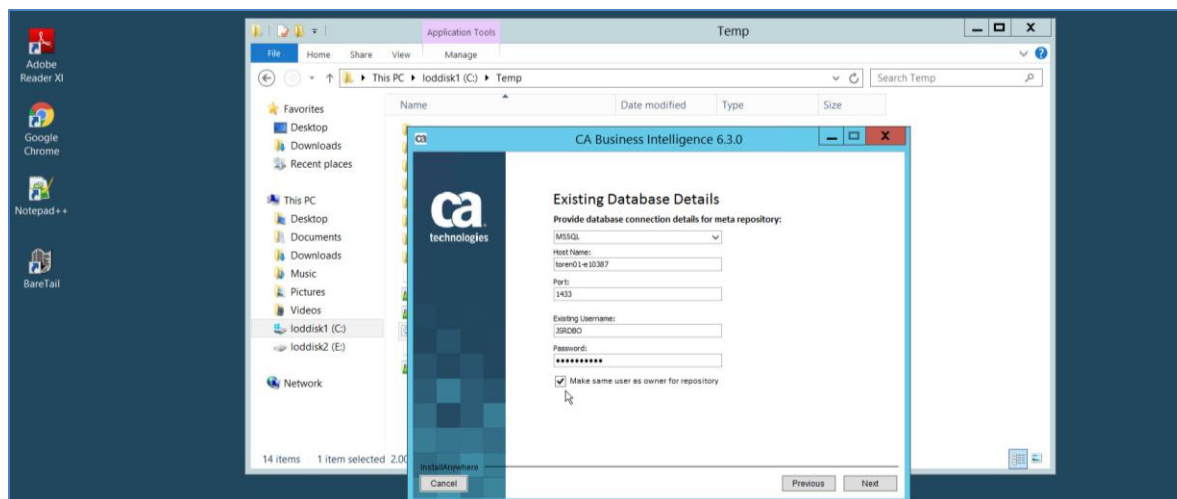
Adobe Reader XI

Google Chrome

Notepad++

BareTail

Application Tools

Temp

File Home Share View Manage

This PC ▸ loddisk1 (C:) ▸ Temp

Search Temp

Favorites
Desktop
Downloads
Recent places

This PC
Desktop
Documents
Downloads
Music
Pictures
Videos
loddisk1 (C:)
loddisk2 (E:)

Network

Name Date modified Type Size

14 items 1 item selected 2.0

CA Business Intelligence 6.3.0

ca technologies

Existing Database Details

Provide database connection details for meta repository:

MSSQL

Host Name:
toren01-e10387

Port:
1433

Existing Username:
JSRDBO

Password:
•••••••••••

Make same user as owner for repository

InstallAnywhere

Cancel

Previous Next